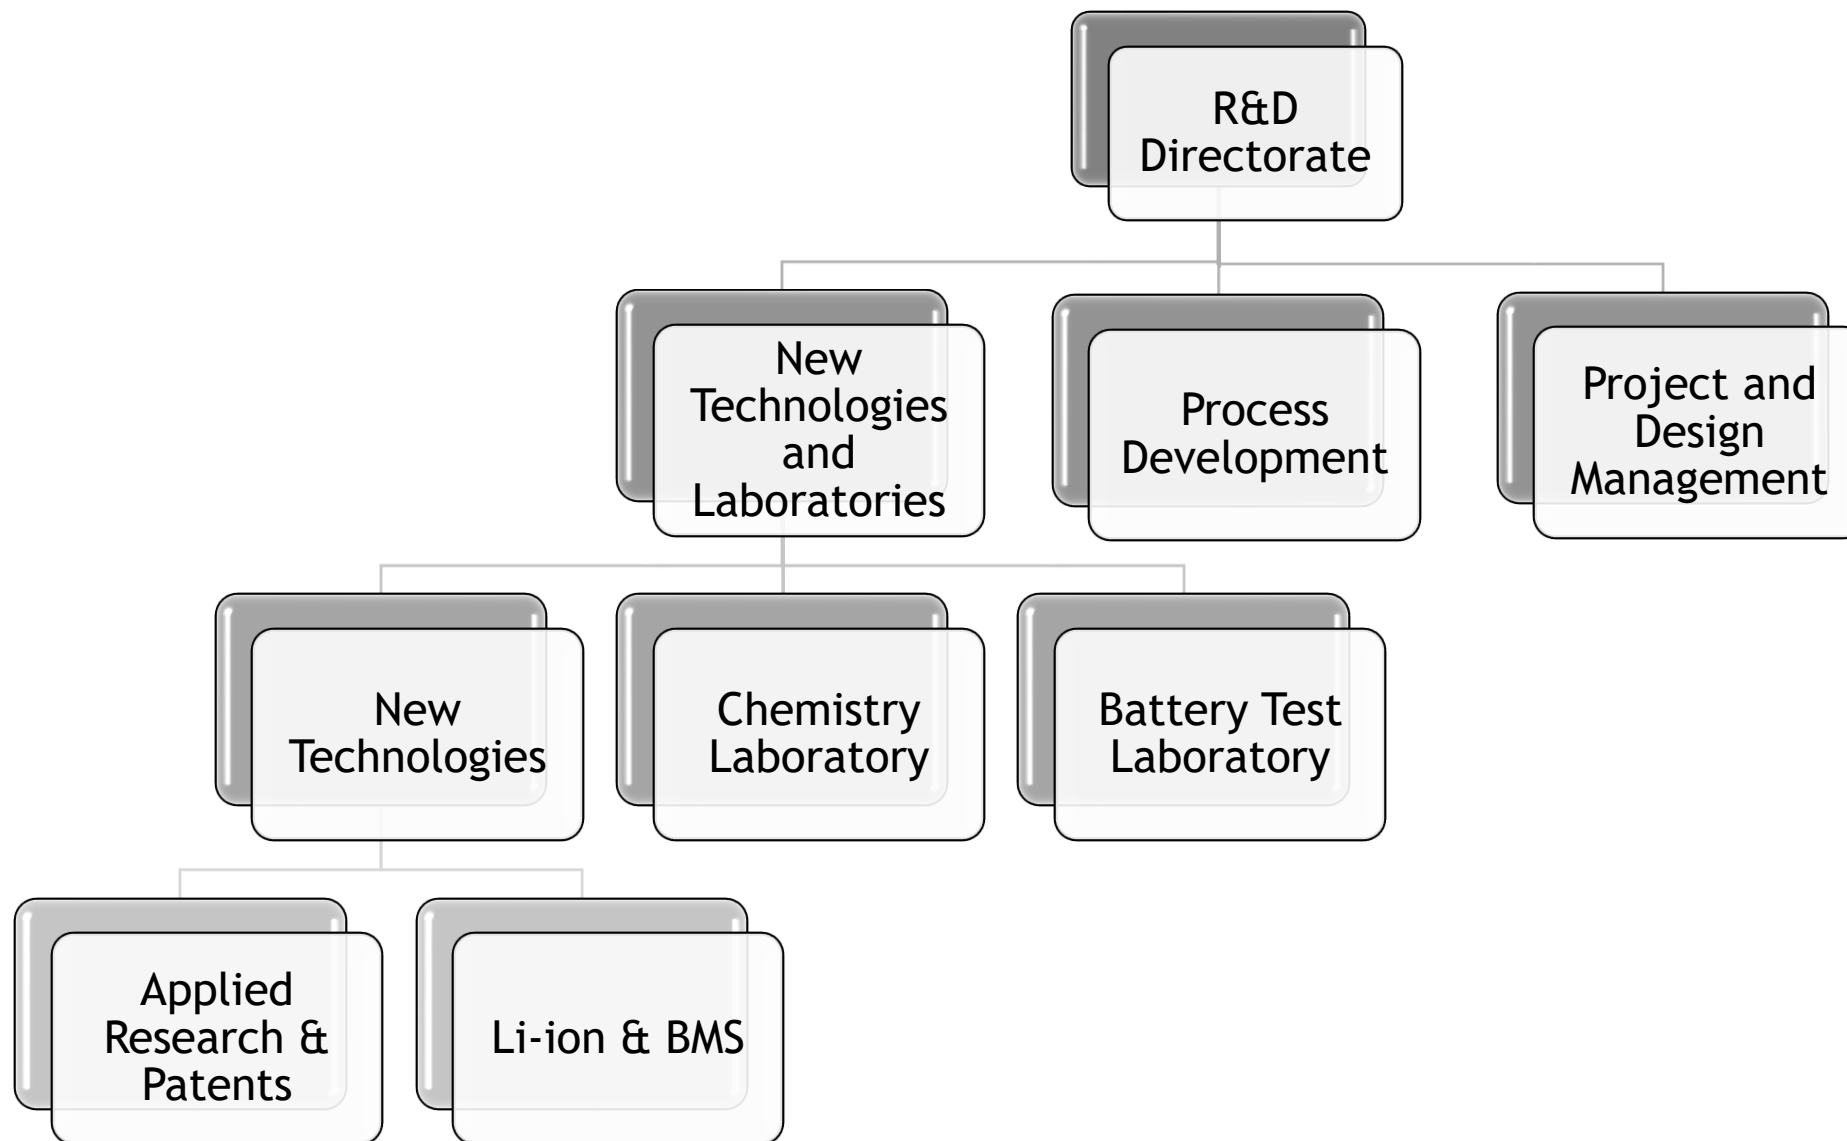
R&D Directorate

New Technologies and Laboratories

Process Development

Project and Design Management

New Technologies

Chemistry Laboratory

Battery Test Laboratory

Applied Research & Patents

Li-ion & BMS